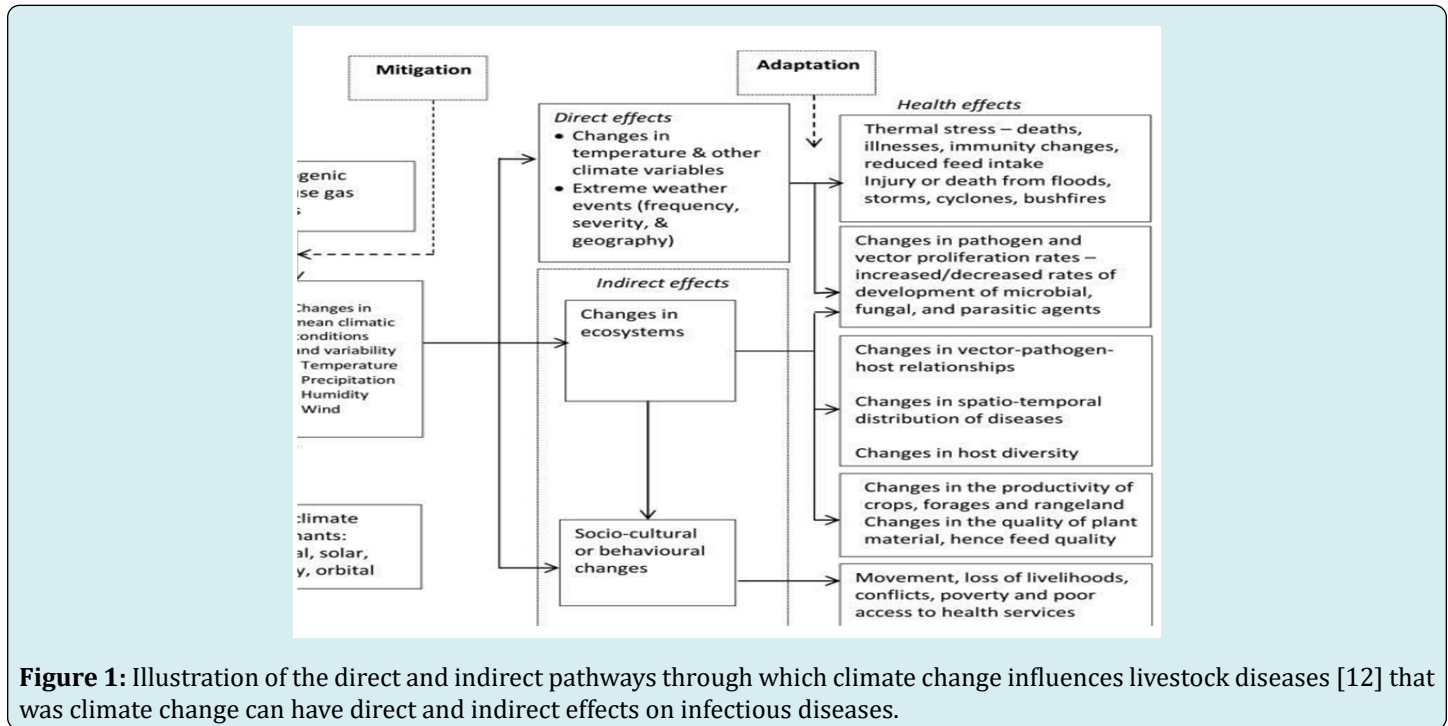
Mitigation

Adaptation

genic
se gas
s

Direct effects
• Changes in temperature & other climate variables
• Extreme weather events (frequency, severity, & geography)

Health effects

Thermal stress – deaths, illnesses, immunity changes, reduced feed intake
Injury or death from floods, storms, cyclones, bushfires

Changes in pathogen and vector proliferation rates – increased/decreased rates of development of microbial, fungal, and parasitic agents

/

Changes in
nean climatic
conditions
nd variability
Temperature
Precipitation
Humidity
Wind

Indirect effects

Changes in ecosystems

Changes in vector-pathogen-host relationships

Changes in spatio-temporal distribution of diseases

Changes in host diversity

Changes in the productivity of crops, forages and rangeland
Changes in the quality of plant material, hence feed quality

climate
nants:
al, solar,
y, orbital

Socio-cultural or behavioural changes

Movement, loss of livelihoods, conflicts, poverty and poor access to health services

**Figure 1:** Illustration of the direct and indirect pathways through which climate change influences livestock diseases [12] that was climate change can have direct and indirect effects on infectious diseases.